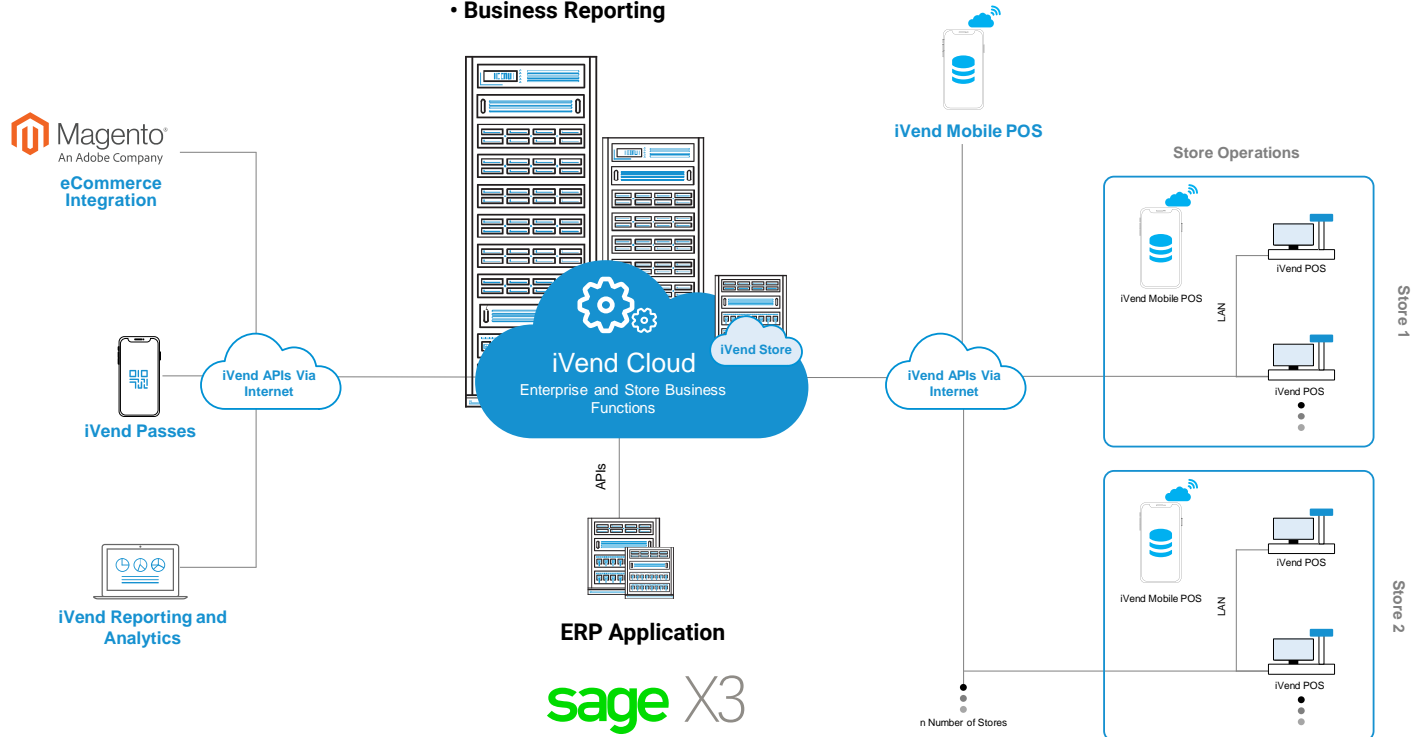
• Business Reporting

Magento
An Adobe Company
eCommerce Integration

iVend Passes

iVend APIs Via Internet

iVend Reporting and Analytics

iVend Cloud
Enterprise and Store Business Functions

iVend Store

APIs

ERP Application

sage X3

iVend Mobile POS

iVend APIs Via Internet

Store Operations

iVend Mobile POS
iVend POS
LAN
iVend POS
Store 1

iVend Mobile POS
iVend POS
LAN
iVend POS
Store 2

n Number of Stores